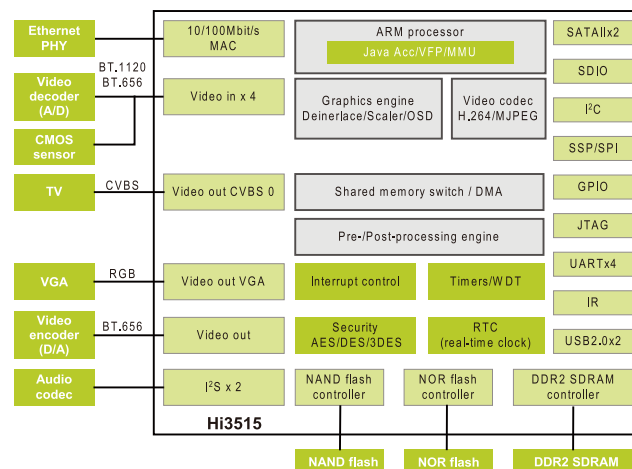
Ethernet PHY

Video decoder (A/D)

CMOS sensor

TV

VGA

Video encoder (D/A)

Audio codec

BT.1120
BT.656

CVBS

RGB

BT.656

10/100Mbit/s MAC

Video in x 4

Video out CVBS 0

Video out VGA

Video out

I$^2$S x 2

ARM processor

Java Acc/VFP/MMU

Graphics engine Deinerlace/Scaler/OSD

Video codec H.264/MJPEG

Shared memory switch / DMA

Pre-/Post-processing engine

Interrupt control

Timers/WDT

Security AES/DES/3DES

RTC (real-time clock)

NAND flash controller

NOR flash controller

DDR2 SDRAM controller

SATAIIx2

SDIO

I$^2$C

SSP/SPI

GPIO

JTAG

UARTx4

IR

USB2.0x2

Hi3515

NAND flash

NOR flash

DDR2 SDRAM